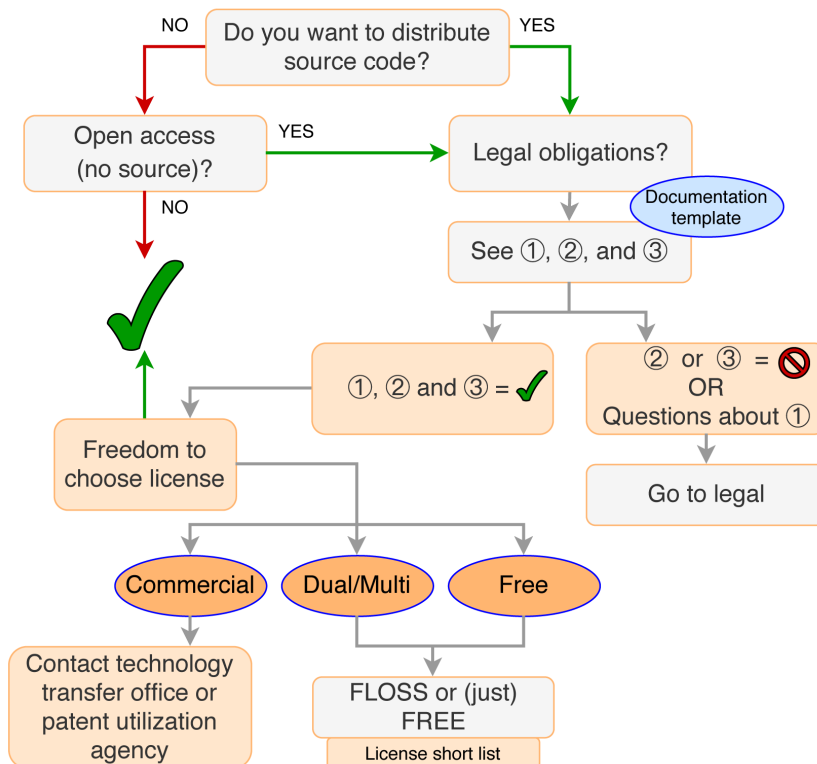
NO

Do you want to distribute source code?

YES

Open access (no source)?

YES

Legal obligations?

NO

Documentation template

See ①, ②, and ③

①, ② and ③ =

② or ③ =
OR
Questions about ①

Freedom to choose license

Go to legal

Commercial

Dual/Multi

Free

Contact technology transfer office or patent utilization agency

FLOSS or (just) FREE

License short list